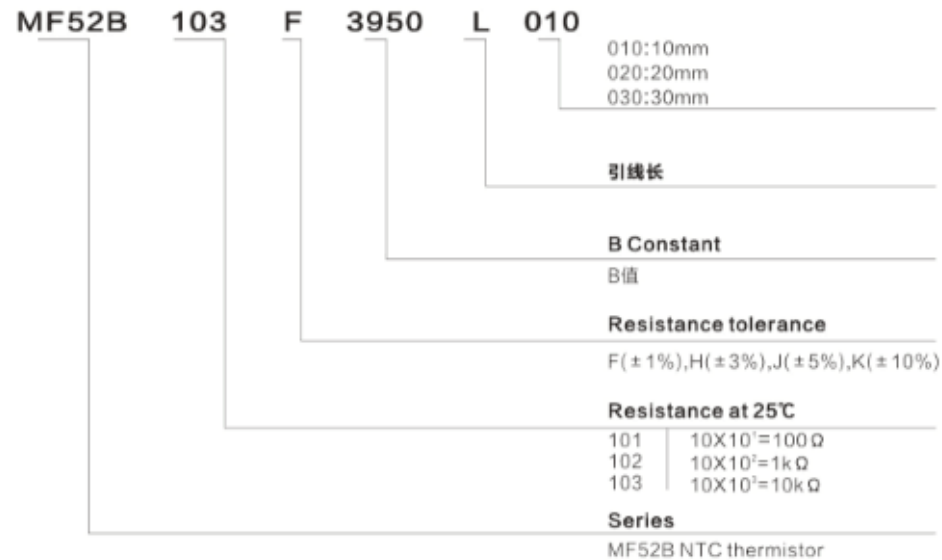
MF52B 103 F 3950 L 010

010:10mm
020:20mm
030:30mm

引线长

B Constant
B值

Resistance tolerance
F(±1%),H(±3%),J(±5%),K(±10%)

Resistance at 25℃

| 101 | $10X10^1=100\Omega$ |
|---|---|
| 102 | $10X10^2=1k\Omega$ |
| 103 | $10X10^3=10k\Omega$ |

Series
MF52B NTC thermistor